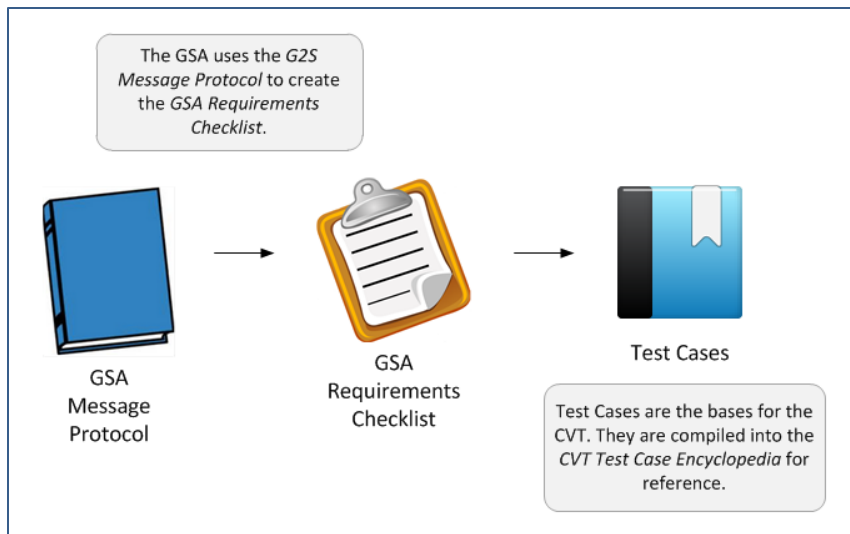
The GSA uses the *G2S Message Protocol* to create the *GSA Requirements Checklist*.

GSA Message Protocol

GSA Requirements Checklist

Test Cases

Test Cases are the bases for the CVT. They are compiled into the *CVT Test Case Encyclopedia* for reference.